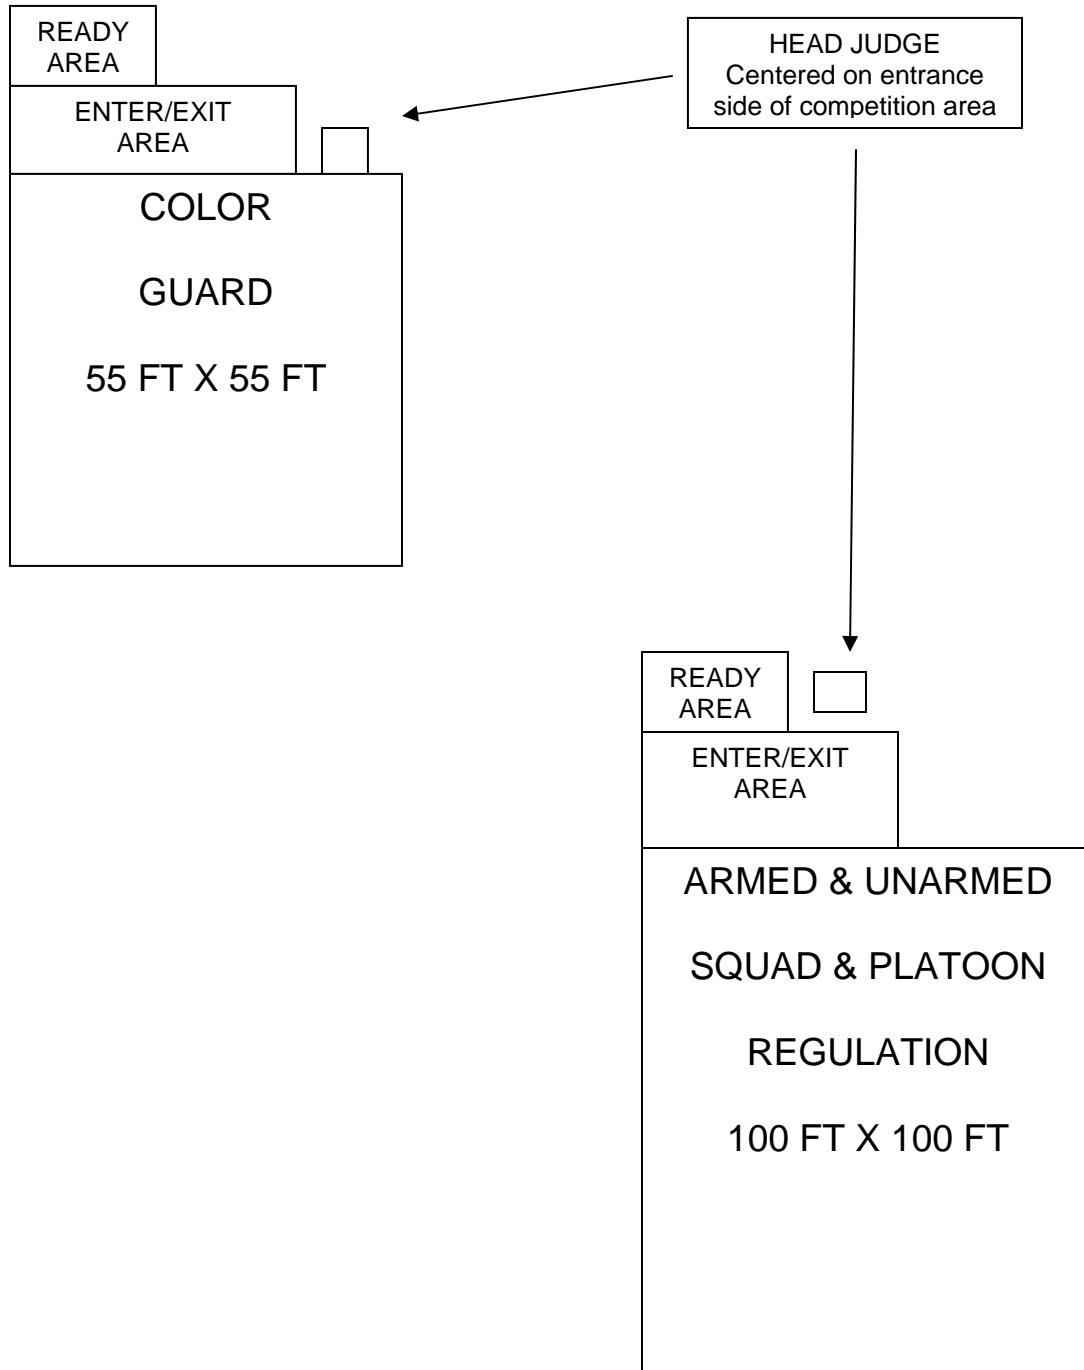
READY AREA

ENTER/EXIT AREA

HEAD JUDGE
Centered on entrance side of competition area

COLOR

GUARD

55 FT X 55 FT

READY AREA

ENTER/EXIT AREA

ARMED & UNARMED

SQUAD & PLATOON

REGULATION

100 FT X 100 FT